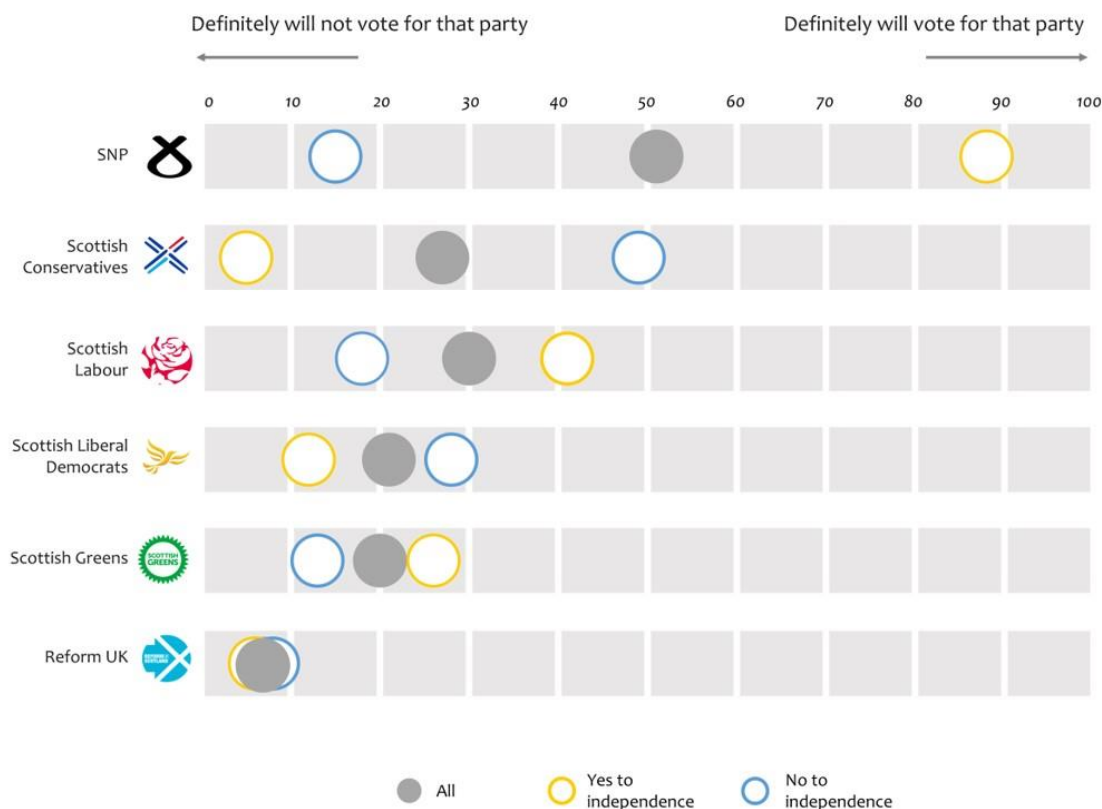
Definitely will not vote for that party

Definitely will vote for that party

0 10 20 30 40 50 60 70 80 90 100

SNP

Scottish Conservatives

Scottish Labour

Scottish Liberal Democrats

Scottish Greens

SCOTTISH GREENS

Reform UK

REFORM SCOTLAND

All

Yes to independence

No to independence